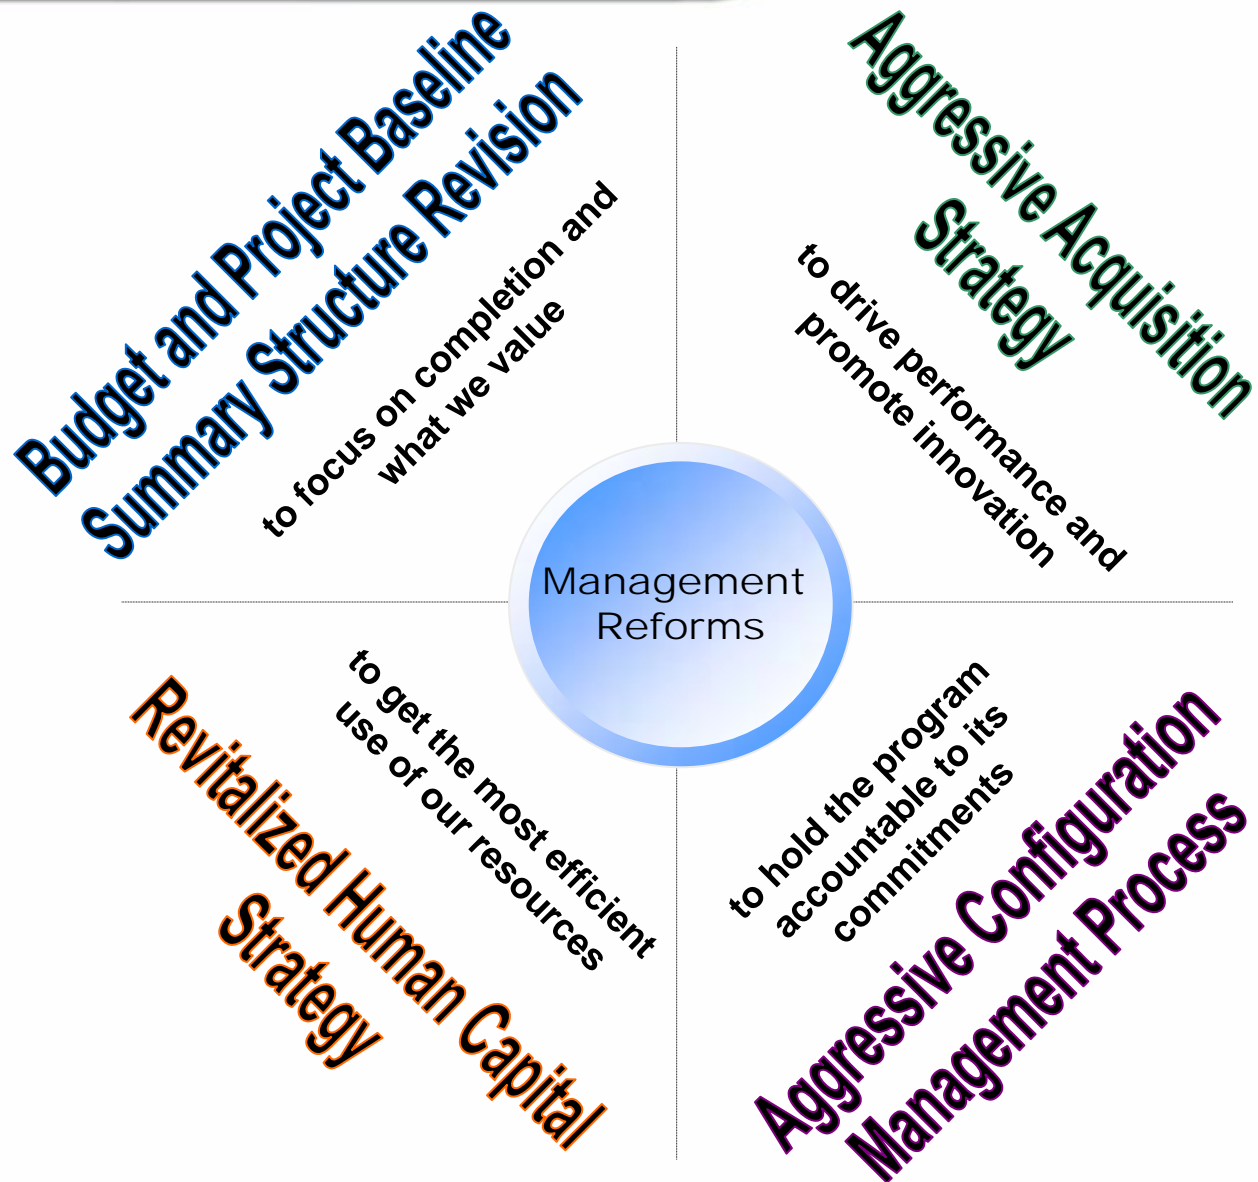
Budget and Project Baseline Summary Structure Revision

to focus on completion and what we value

Aggressive Acquisition Strategy

to drive performance and promote innovation

Management Reforms

to get the most efficient use of our resources

Revitalized Human Capital Strategy

to hold the program accountable to its commitments

Aggressive Configuration Management Process